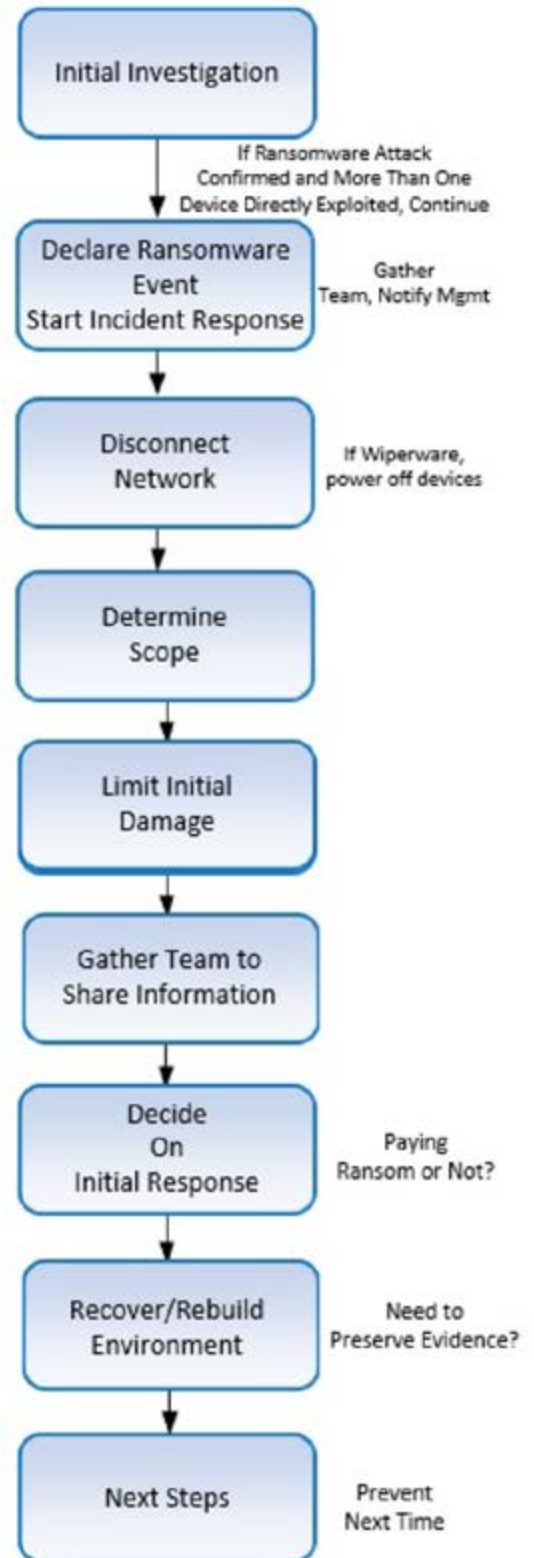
Initial Investigation

If Ransomware Attack Confirmed and More Than One Device Directly Exploited, Continue

Declare Ransomware Event Start Incident Response

Gather Team, Notify Mgmt

Disconnect Network

If Wiperware, power off devices

Determine Scope

Limit Initial Damage

Gather Team to Share Information

Decide On Initial Response

Paying Ransom or Not?

Recover/Rebuild Environment

Need to Preserve Evidence?

Next Steps

Prevent Next Time